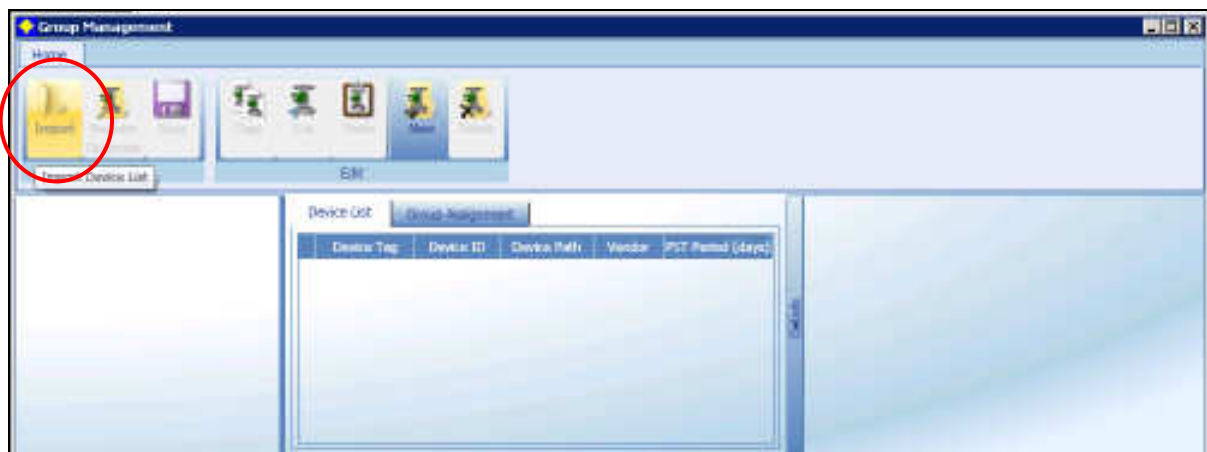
Group Management

Home

Import

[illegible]

Save

Import Device List

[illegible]

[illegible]

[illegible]

Move

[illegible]

Edit

Device List

Group Assignment

| | Device Tag | Device ID | Device Path | Vendor | PST Period (days) |
|---|---|---|---|---|---|